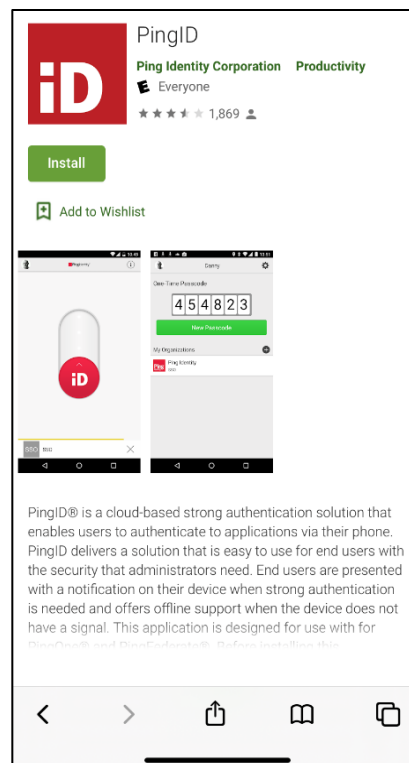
iD

PingID

Ping Identity Corporation Productivity

E Everyone

1,869

Install

Add to Wishlist

iD

Danny

One-Time Passcode

4 5 4 8 2 3

New Passcode

My Organizations

Ping Identity

PingID® is a cloud-based strong authentication solution that enables users to authenticate to applications via their phone. PingID delivers a solution that is easy to use for end users with the security that administrators need. End users are presented with a notification on their device when strong authentication is needed and offers offline support when the device does not have a signal. This application is designed for use with for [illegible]